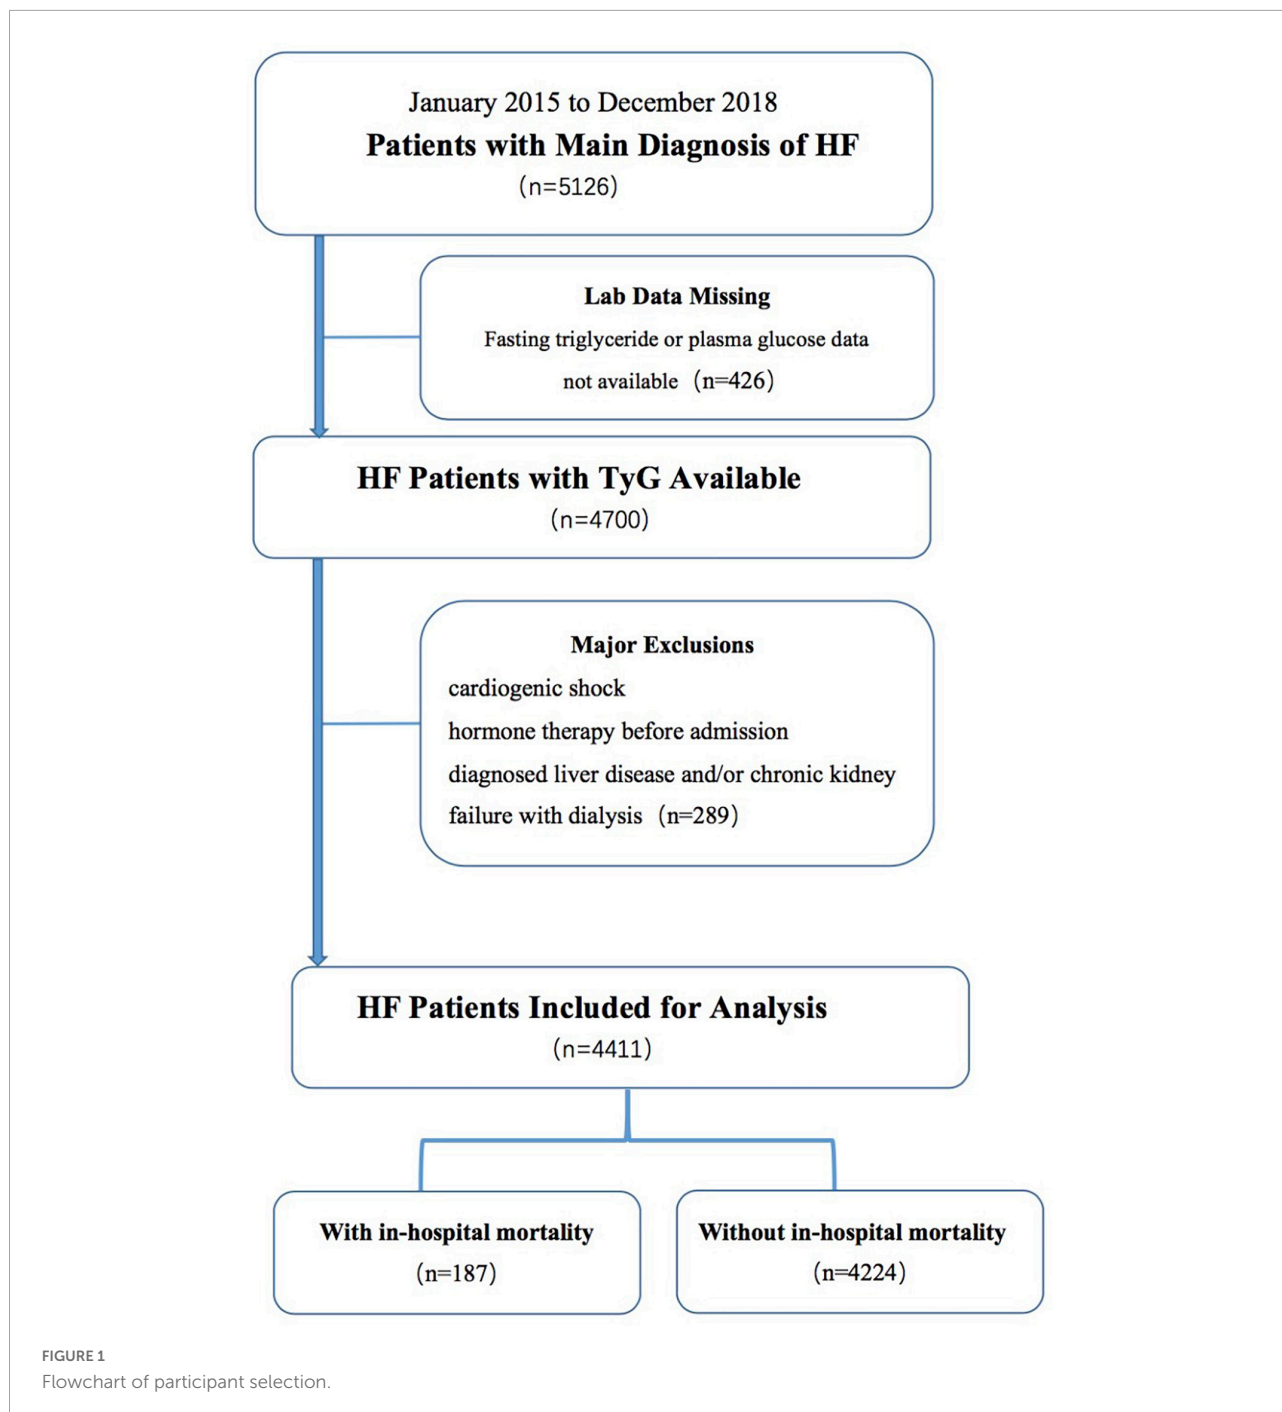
January 2015 to December 2018
Patients with Main Diagnosis of HF
(n=5126)

Lab Data Missing
Fasting triglyceride or plasma glucose data not available (n=426)

HF Patients with TyG Available
(n=4700)

Major Exclusions
cardiogenic shock
hormone therapy before admission
diagnosed liver disease and/or chronic kidney failure with dialysis (n=289)

HF Patients Included for Analysis
(n=4411)

With in-hospital mortality
(n=187)

Without in-hospital mortality
(n=4224)

FIGURE 1
Flowchart of participant selection.